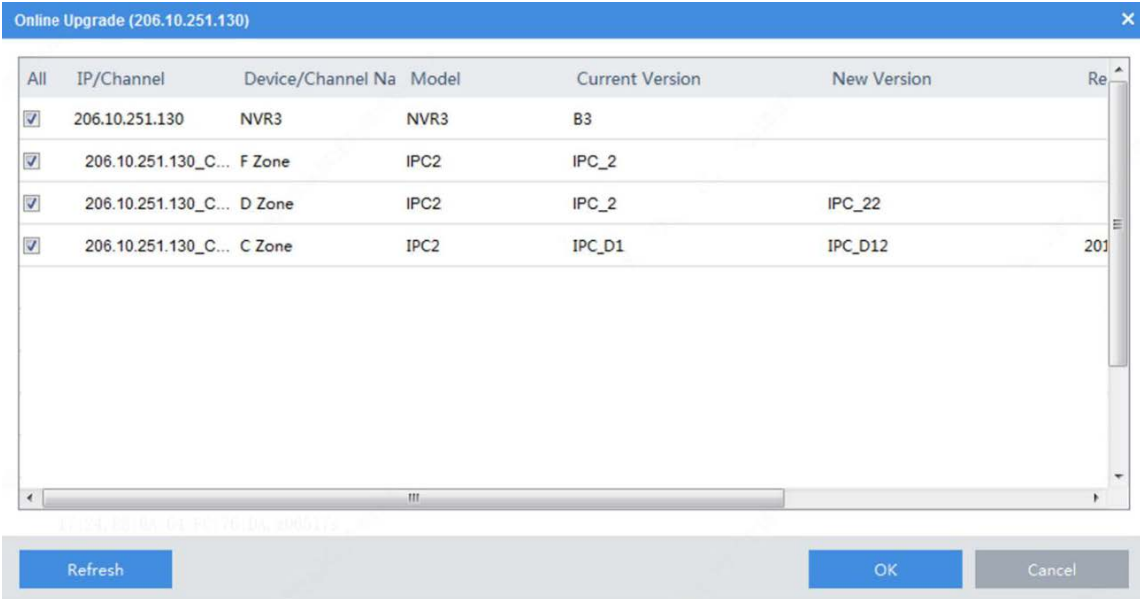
Online Upgrade (206.10.251.130)

| All | IP/Channel | Device/Channel Na | Model | Current Version | New Version | Re |
|---|---|---|---|---|---|---|
| ☑ | 206.10.251.130 | NVR3 | NVR3 | B3 | | |
| ☑ | 206.10.251.130_C... | F Zone | IPC2 | IPC_2 | | |
| ☑ | 206.10.251.130_C... | D Zone | IPC2 | IPC_2 | IPC_22 | |
| ☑ | 206.10.251.130_C... | C Zone | IPC2 | IPC_D1 | IPC_D12 | 201 |

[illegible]

Refresh

OK

Cancel